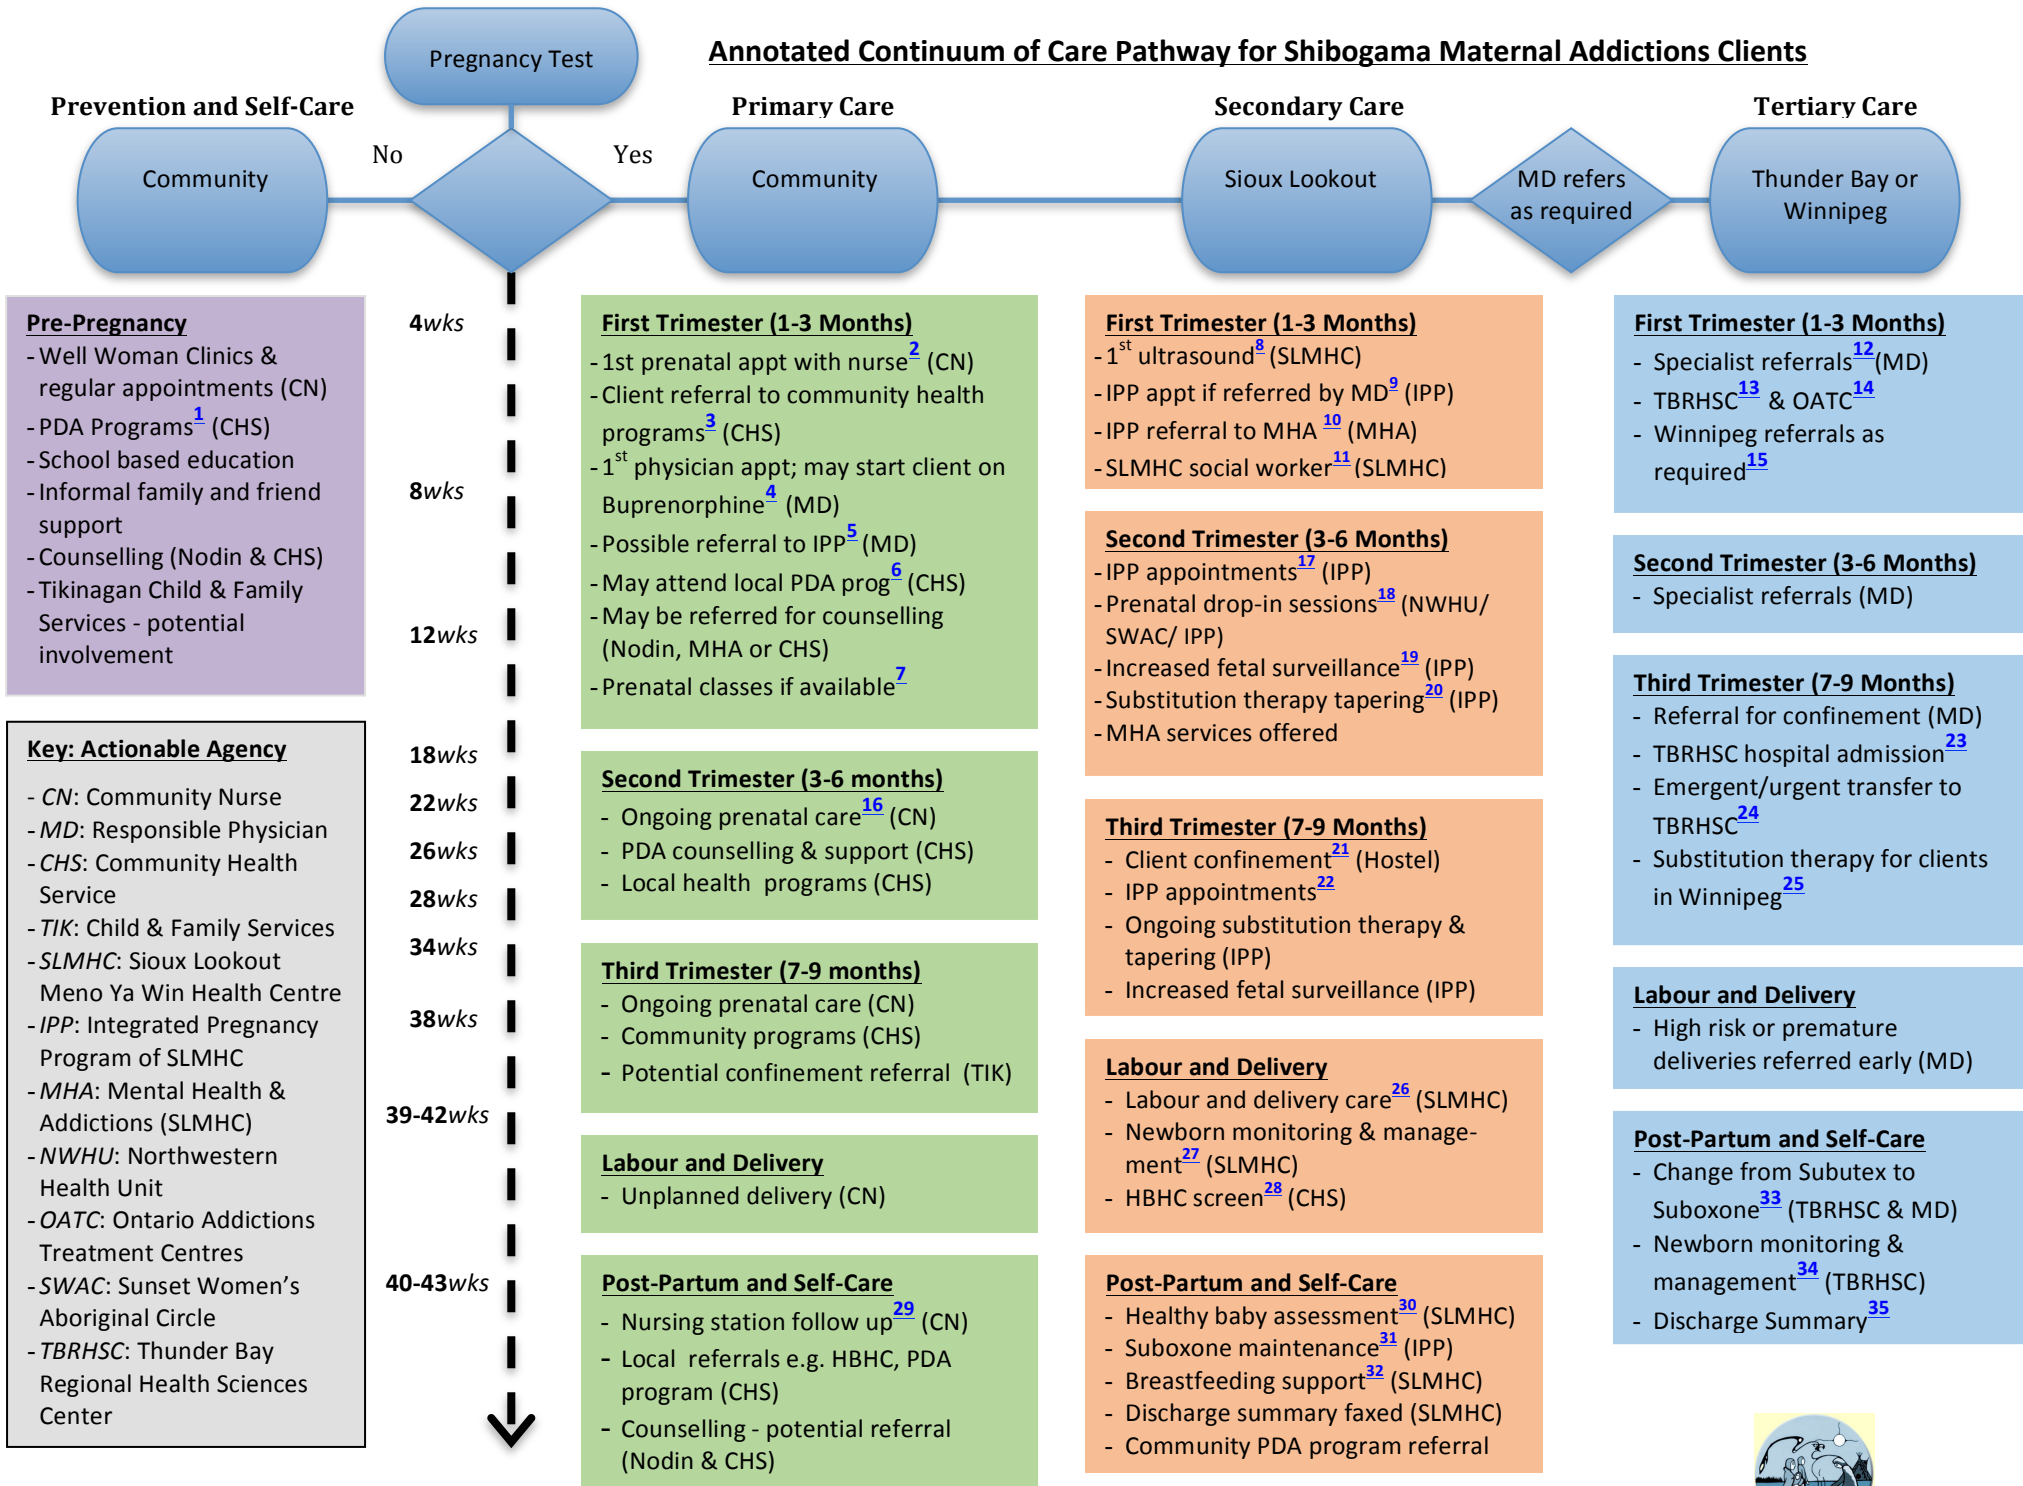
Pregnancy Test

Annotated Continuum of Care Pathway for Shibogama Maternal Addictions Clients

Prevention and Self-Care

Community

No

Yes

Primary Care

Community

Secondary Care

Sioux Lookout

MD refers as required

Tertiary Care

Thunder Bay or Winnipeg

Pre-Pregnancy
- Well Woman Clinics & regular appointments (CN)
- PDA Programs$^{1}$ (CHS)
- School based education
- Informal family and friend support
- Counselling (Nodin & CHS)
- Tikinagan Child & Family Services - potential involvement

Key: Actionable Agency
- CN: Community Nurse
- MD: Responsible Physician
- CHS: Community Health Service
- TIK: Child & Family Services
- SLMHC: Sioux Lookout Meno Ya Win Health Centre
- IPP: Integrated Pregnancy Program of SLMHC
- MHA: Mental Health & Addictions (SLMHC)
- NWHU: Northwestern Health Unit
- OATC: Ontario Addictions Treatment Centres
- SWAC: Sunset Women's Aboriginal Circle
- TBRHSC: Thunder Bay Regional Health Sciences Center

4wks
8wks
12wks
18wks
22wks
26wks
28wks
34wks
38wks
39-42wks
40-43wks

First Trimester (1-3 Months)
- 1st prenatal appt with nurse$^{2}$ (CN)
- Client referral to community health programs$^{3}$ (CHS)
- 1$^{st}$ physician appt; may start client on Buprenorphine$^{4}$ (MD)
- Possible referral to IPP$^{5}$ (MD)
- May attend local PDA prog$^{6}$ (CHS)
- May be referred for counselling (Nodin, MHA or CHS)
- Prenatal classes if available$^{7}$

Second Trimester (3-6 months)
- Ongoing prenatal care$^{16}$ (CN)
- PDA counselling & support (CHS)
- Local health programs (CHS)

Third Trimester (7-9 months)
- Ongoing prenatal care (CN)
- Community programs (CHS)
- Potential confinement referral (TIK)

Labour and Delivery
- Unplanned delivery (CN)

Post-Partum and Self-Care
- Nursing station follow up$^{29}$ (CN)
- Local referrals e.g. HBHC, PDA program (CHS)
- Counselling - potential referral (Nodin & CHS)

First Trimester (1-3 Months)
- 1$^{st}$ ultrasound$^{8}$ (SLMHC)
- IPP appt if referred by MD$^{9}$ (IPP)
- IPP referral to MHA $^{10}$ (MHA)
- SLMHC social worker$^{11}$ (SLMHC)

Second Trimester (3-6 Months)
- IPP appointments$^{17}$ (IPP)
- Prenatal drop-in sessions$^{18}$ (NWHU/ SWAC/ IPP)
- Increased fetal surveillance$^{19}$ (IPP)
- Substitution therapy tapering$^{20}$ (IPP)
- MHA services offered

Third Trimester (7-9 Months)
- Client confinement$^{21}$ (Hostel)
- IPP appointments$^{22}$
- Ongoing substitution therapy & tapering (IPP)
- Increased fetal surveillance (IPP)

Labour and Delivery
- Labour and delivery care$^{26}$ (SLMHC)
- Newborn monitoring & management$^{27}$ (SLMHC)
- HBHC screen$^{28}$ (CHS)

Post-Partum and Self-Care
- Healthy baby assessment$^{30}$ (SLMHC)
- Suboxone maintenance$^{31}$ (IPP)
- Breastfeeding support$^{32}$ (SLMHC)
- Discharge summary faxed (SLMHC)
- Community PDA program referral

First Trimester (1-3 Months)
- Specialist referrals$^{12}$(MD)
- TBRHSC$^{13}$ & OATC$^{14}$
- Winnipeg referrals as required$^{15}$

Second Trimester (3-6 Months)
- Specialist referrals (MD)

Third Trimester (7-9 Months)
- Referral for confinement (MD)
- TBRHSC hospital admission$^{23}$
- Emergent/urgent transfer to TBRHSC$^{24}$
- Substitution therapy for clients in Winnipeg$^{25}$

Labour and Delivery
- High risk or premature deliveries referred early (MD)

Post-Partum and Self-Care
- Change from Subutex to Suboxone$^{33}$ (TBRHSC & MD)
- Newborn monitoring & management$^{34}$ (TBRHSC)
- Discharge Summary$^{35}$